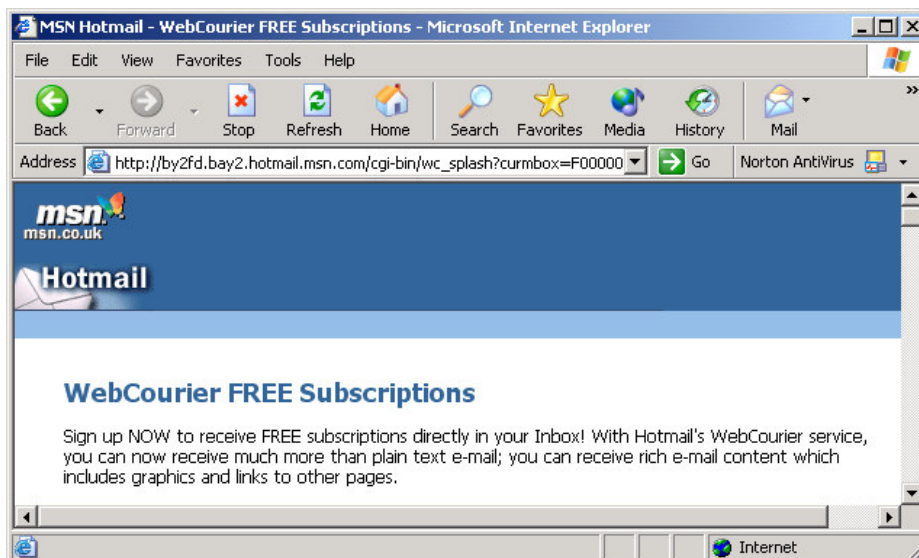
MSN Hotmail - WebCourier FREE Subscriptions - Microsoft Internet Explorer

File Edit View Favorites Tools Help

Back Forward Stop Refresh Home Search Favorites Media History Mail

Address http://by2fd.bay2.hotmail.msn.com/cgi-bin/wc_splash?curmbox=F00000 Go Norton AntiVirus

msn
msn.co.uk

Hotmail

WebCourier FREE Subscriptions

Sign up NOW to receive FREE subscriptions directly in your Inbox! With Hotmail's WebCourier service, you can now receive much more than plain text e-mail; you can receive rich e-mail content which includes graphics and links to other pages.

Internet